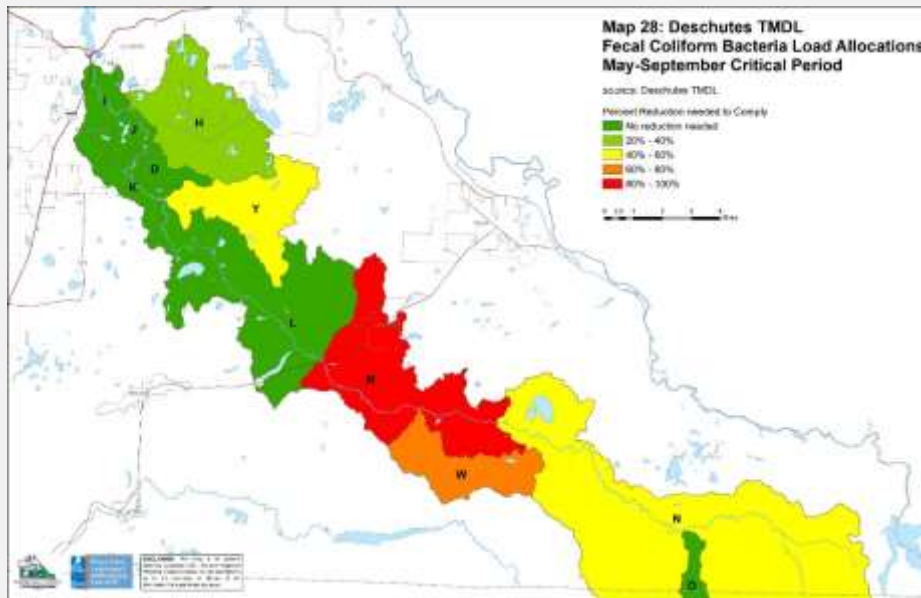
Map 28: Deschutes TMDL
Fecal Coliform Bacteria Load Allocations
May-September Critical Period

source: Deschutes TMDL

Percent Reduction needed to Comply
No reduction needed
20% - 40%
40% - 60%
60% - 80%
80% - 100%

I
J
H
D
K
Y
L
R
W
N
O
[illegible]